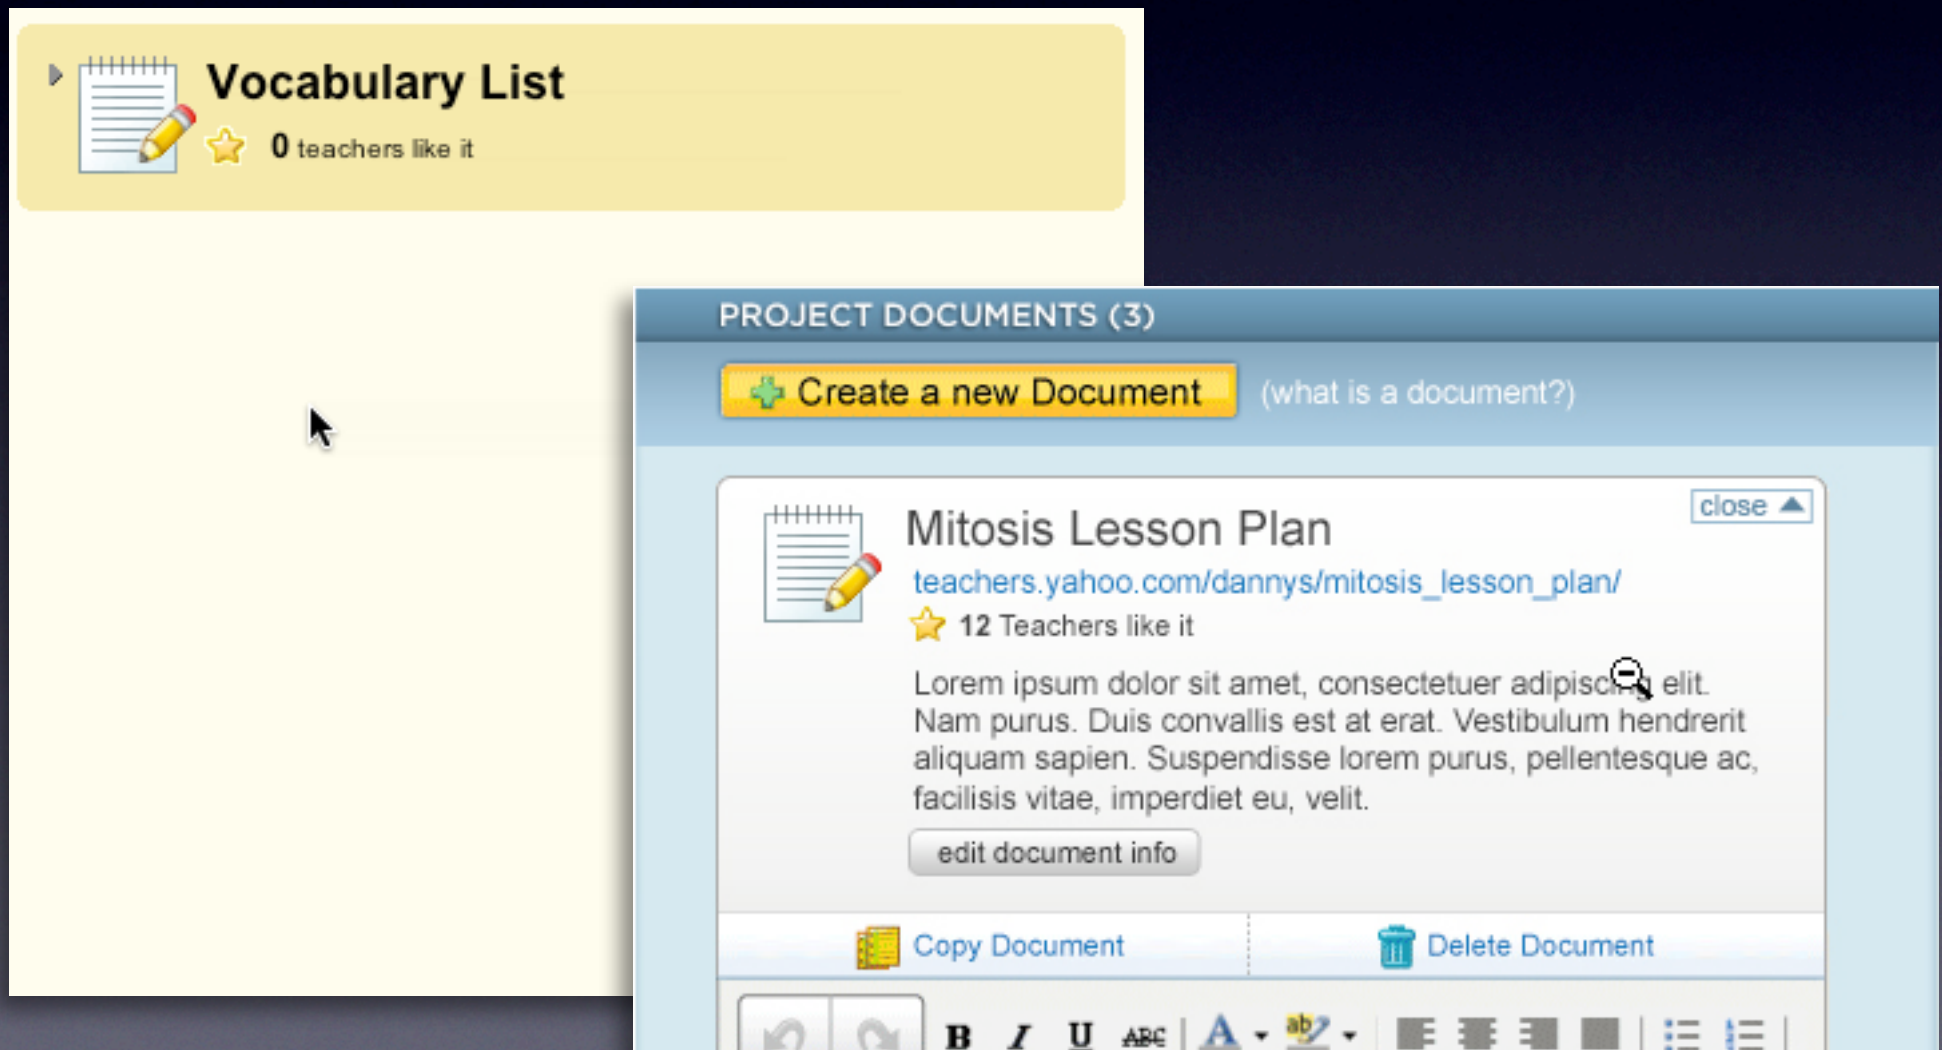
Vocabulary List

0 teachers like it

PROJECT DOCUMENTS (3)

Create a new Document (what is a document?)

close

Mitosis Lesson Plan

teachers.yahoo.com/dannys/mitosis_lesson_plan/

12 Teachers like it

Lorem ipsum dolor sit amet, consectetuer adipisc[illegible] elit. Nam purus. Duis convallis est at erat. Vestibulum hendrerit aliquam sapien. Suspendisse lorem purus, pellentesque ac, facilisis vitae, imperdiet eu, velit.

edit document info

Copy Document

Delete Document

B I U ABC A ab